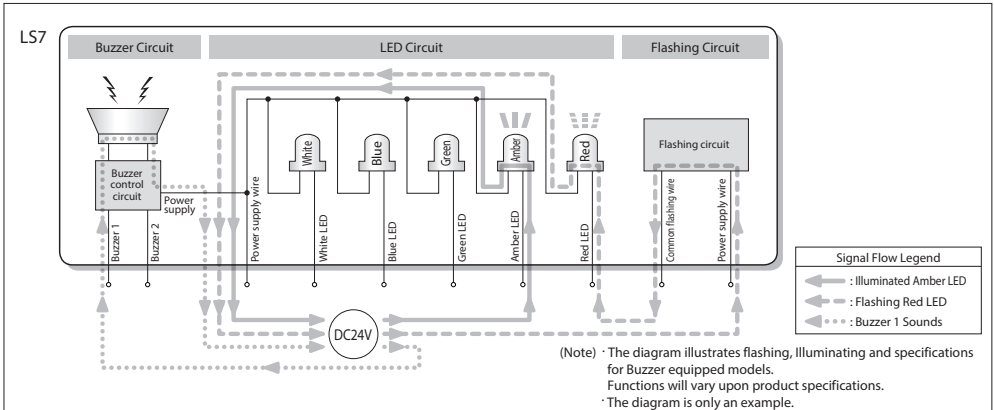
LS7

Buzzer Circuit

LED Circuit

Flashing Circuit

Buzzer control circuit

Power supply

Buzzer 1

Buzzer 2

Power supply wire

White

White LED

Blue

Blue LED

Green

Green LED

Amber

Amber LED

Red

Red LED

Flashing circuit

Common flashing wire

Power supply wire

DC24V

Signal Flow Legend

: Illuminated Amber LED

: Flashing Red LED

: Buzzer 1 Sounds

(Note) · The diagram illustrates flashing, Illuminating and specifications for Buzzer equipped models. Functions will vary upon product specifications.

· The diagram is only an example.